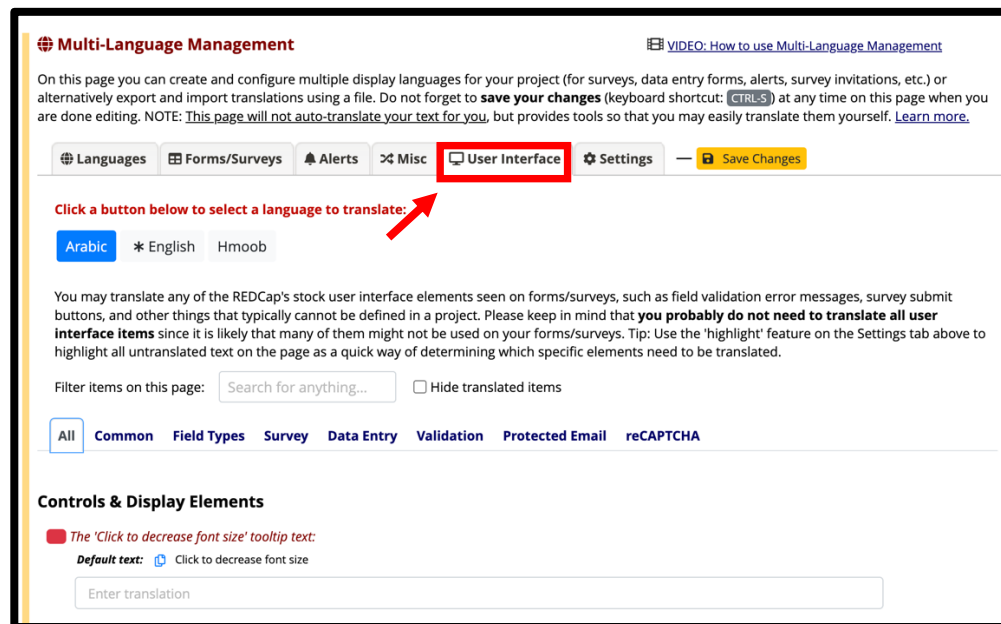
Multi-Language Management

VIDEO: How to use Multi-Language Management

On this page you can create and configure multiple display languages for your project (for surveys, data entry forms, alerts, survey invitations, etc.) or alternatively export and import translations using a file. Do not forget to **save your changes** (keyboard shortcut: CTRL-S) at any time on this page when you are done editing. NOTE: This page will not auto-translate your text for you, but provides tools so that you may easily translate them yourself. Learn more.

Languages | Forms/Surveys | Alerts | Misc | User Interface | Settings | — Save Changes

Click a button below to select a language to translate:

Arabic | ∗ English | Hmoob

You may translate any of the REDCap's stock user interface elements seen on forms/surveys, such as field validation error messages, survey submit buttons, and other things that typically cannot be defined in a project. Please keep in mind that **you probably do not need to translate all user interface items** since it is likely that many of them might not be used on your forms/surveys. Tip: Use the 'highlight' feature on the Settings tab above to highlight all untranslated text on the page as a quick way of determining which specific elements need to be translated.

Filter items on this page: Search for anything... | Hide translated items

All | Common | Field Types | Survey | Data Entry | Validation | Protected Email | reCAPTCHA

Controls & Display Elements

The 'Click to decrease font size' tooltip text:

Default text: Click to decrease font size

Enter translation